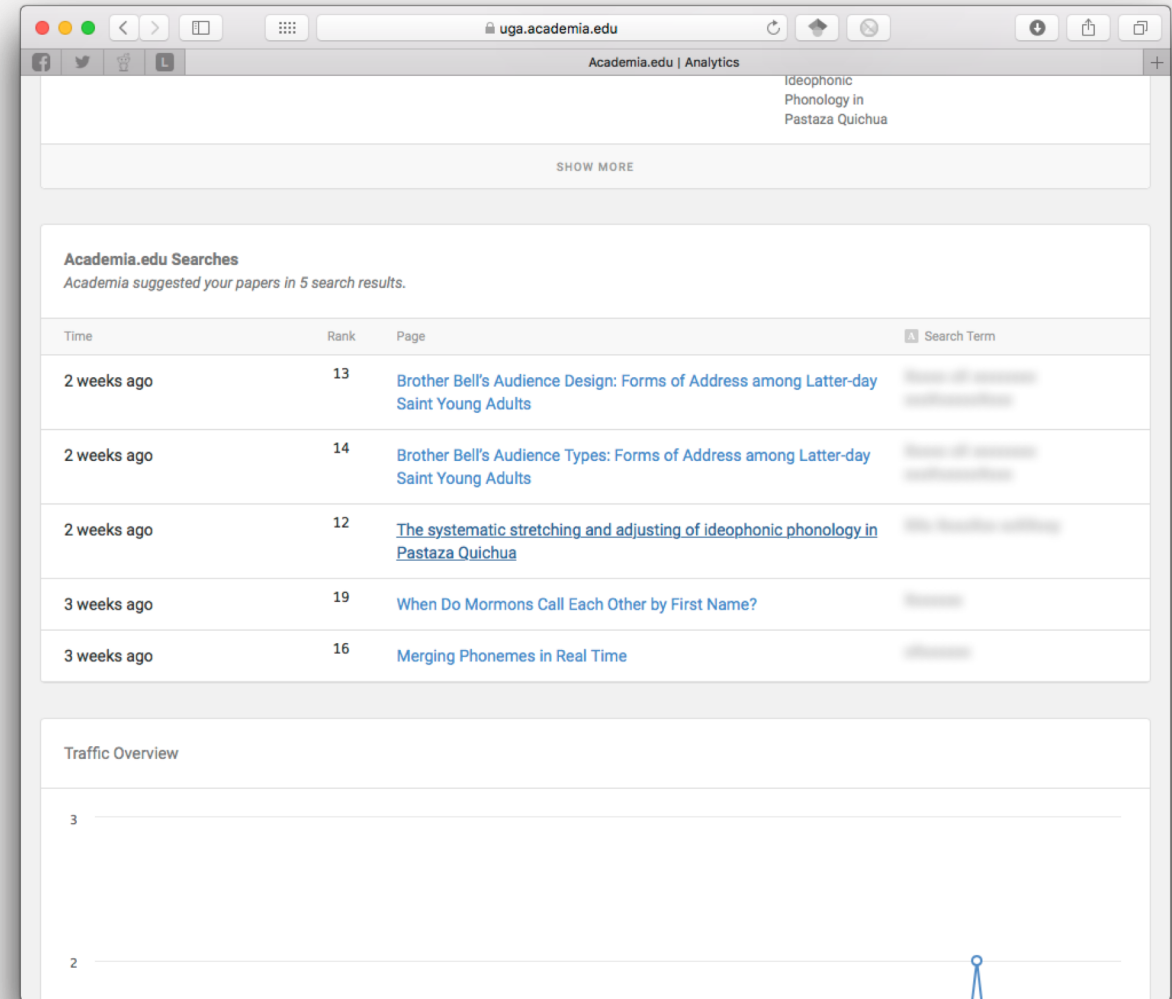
uga.academia.edu

Academia.edu | Analytics

Ideophonic Phonology in Pastaza Quichua

SHOW MORE

Academia.edu Searches
Academia suggested your papers in 5 search results.

| Time | Rank | Page | Search Term |
|---|---|---|---|
| 2 weeks ago | 13 | Brother Bell's Audience Design: Forms of Address among Latter-day Saint Young Adults | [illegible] |
| 2 weeks ago | 14 | Brother Bell's Audience Types: Forms of Address among Latter-day Saint Young Adults | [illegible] |
| 2 weeks ago | 12 | The systematic stretching and adjusting of ideophonic phonology in Pastaza Quichua | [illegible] |
| 3 weeks ago | 19 | When Do Mormons Call Each Other by First Name? | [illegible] |
| 3 weeks ago | 16 | Merging Phonemes in Real Time | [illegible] |

Traffic Overview

3

2